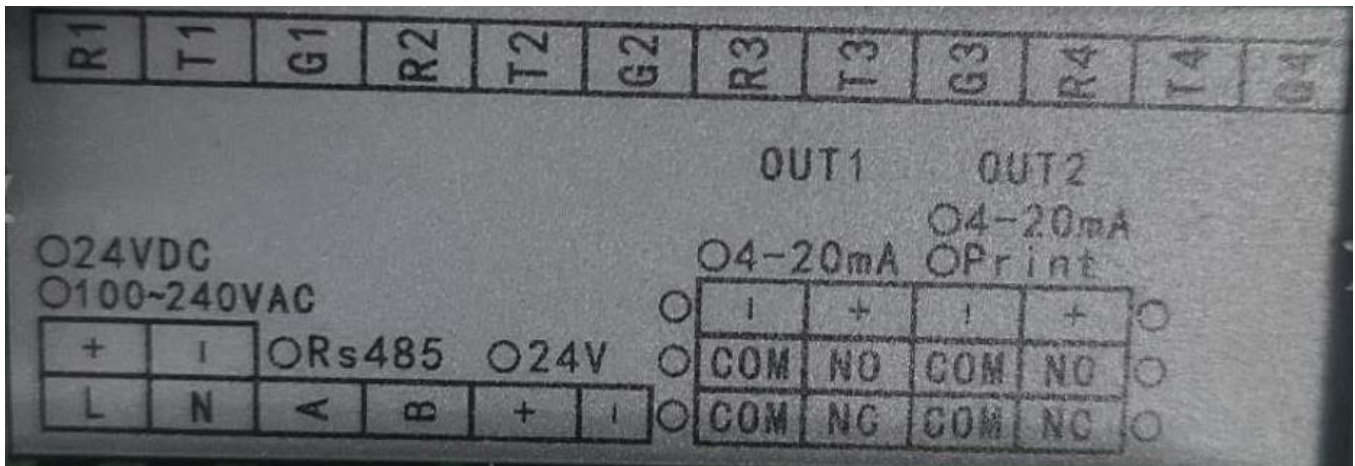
| R1 | T1 | G1 | R2 | T2 | G2 | R3 | T3 | G3 | R4 | T4 | G4 |
|---|---|---|---|---|---|---|---|---|---|---|---|

OUT1 OUT2

O4-20mA

O4-20mA OPrint

O24VDC
O100~240VAC

ORs485 O24V

| + | - |
|---|---|
| L | N |

| A | B | + | - |
|---|---|---|---|

| - | + | - | + |
|---|---|---|---|
| COM | NO | COM | NO |
| COM | NC | COM | NC |